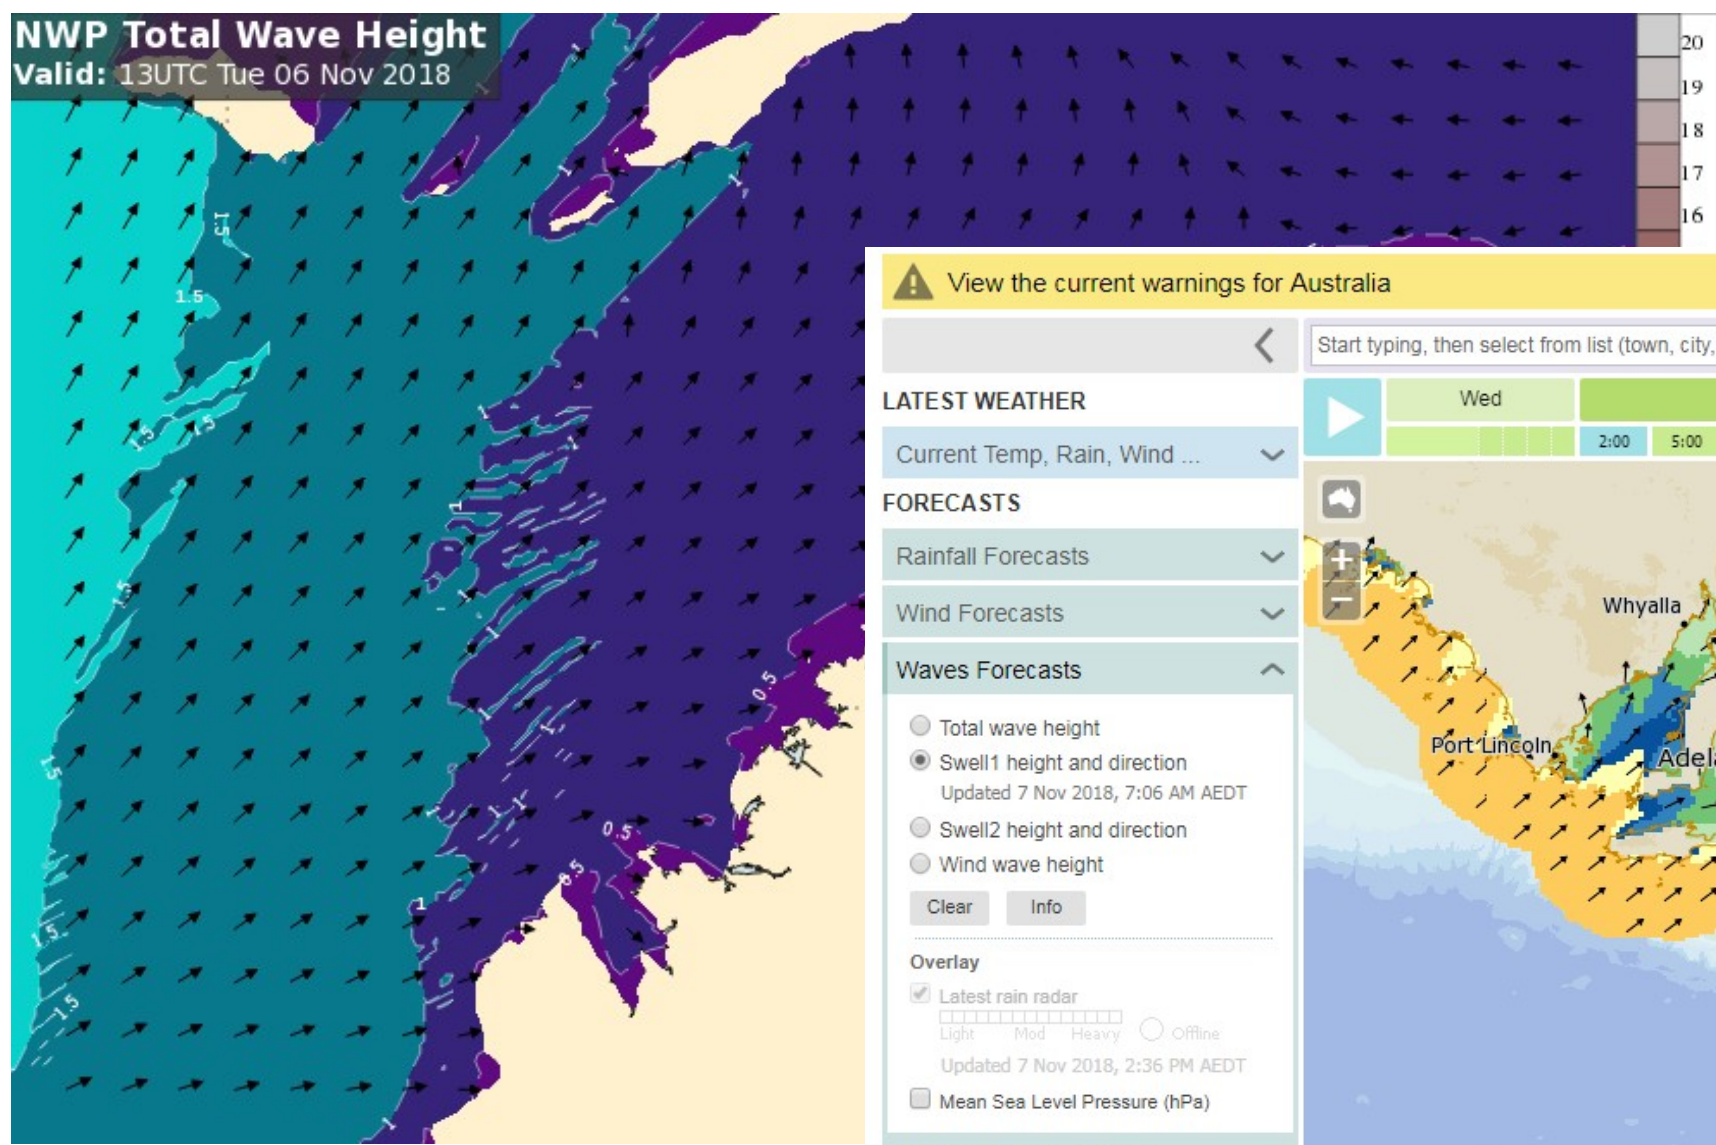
NWP Total Wave Height
Valid: 13UTC Tue 06 Nov 2018

20
19
18
17
16

1.5
1.5
1.5
1.5
1.5
1.5
1.5
1.5
1
1
1
1
1
0.5
0.5
0.5
1

View the current warnings for Australia

Start typing, then select from list (town, city,

LATEST WEATHER

Current Temp, Rain, Wind ...

FORECASTS

Rainfall Forecasts

Wind Forecasts

Waves Forecasts

Total wave height
Swell1 height and direction
Updated 7 Nov 2018, 7:06 AM AEDT
Swell2 height and direction
Wind wave height

Clear Info

Overlay

Latest rain radar
Light Mod Heavy Offline
Updated 7 Nov 2018, 2:36 PM AEDT

Mean Sea Level Pressure (hPa)

Wed
2:00 5:00

+
−

Whyalla
Port Lincoln
Adela